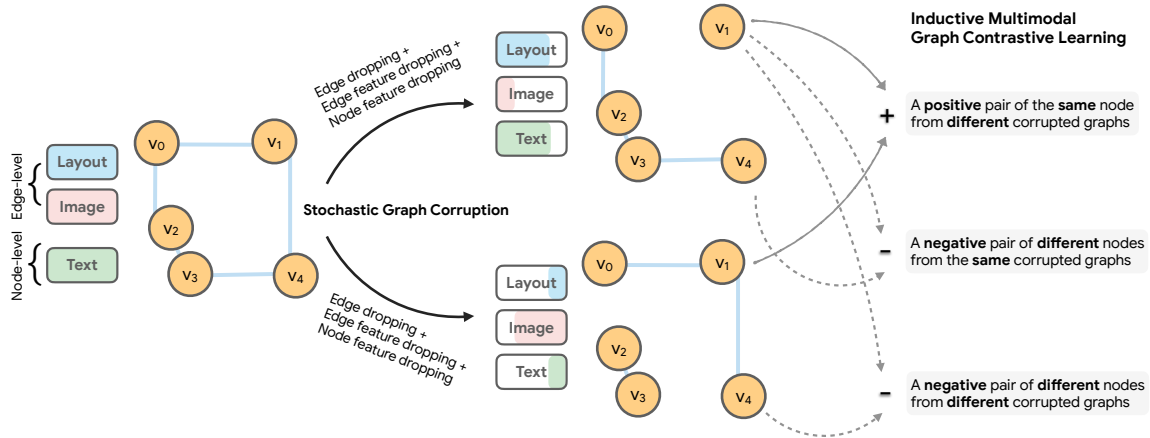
Edge-level

Node-level

Layout

Image

Text

$v_0$

$v_1$

$v_2$

$v_3$

$v_4$

Edge dropping + Edge feature dropping + Node feature dropping

Stochastic Graph Corruption

Edge dropping + Edge feature dropping + Node feature dropping

Layout

Image

Text

$v_0$

$v_1$

$v_2$

$v_3$

$v_4$

Layout

Image

Text

$v_0$

$v_1$

$v_2$

$v_3$

$v_4$

Inductive Multimodal Graph Contrastive Learning

+

A **positive** pair of the **same** node from **different** corrupted graphs

-

A **negative** pair of **different** nodes from the **same** corrupted graphs

-

A **negative** pair of **different** nodes from **different** corrupted graphs